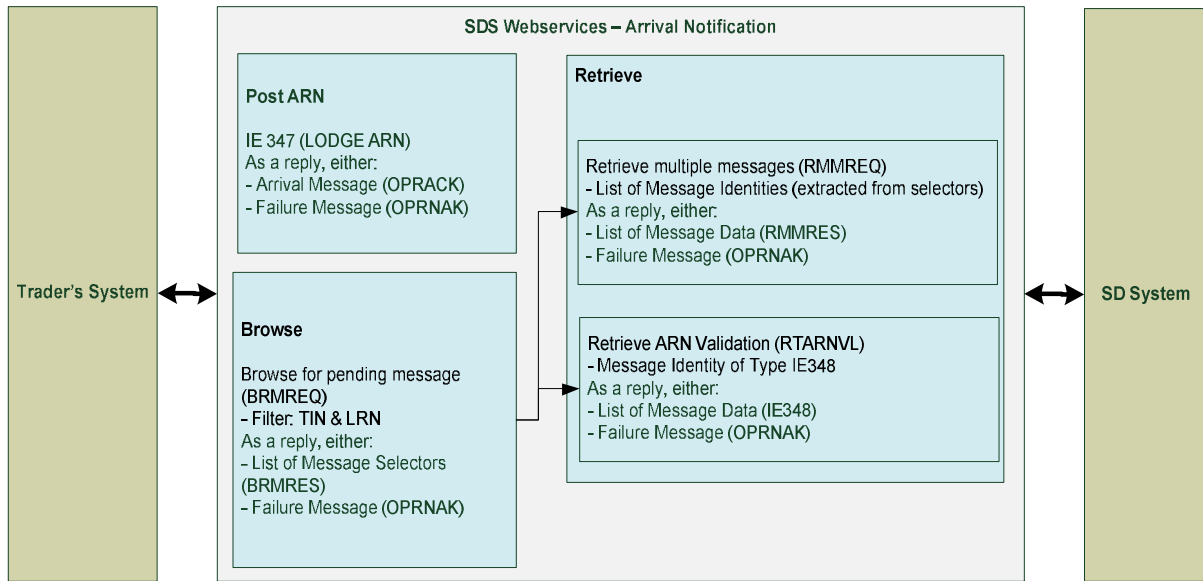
Trader's System

SDS Webservices – Arrival Notification

Post ARN

IE 347 (LODGE ARN)
As a reply, either:
- Arrival Message (OPRACK)
- Failure Message (OPRNAK)

Browse

Browse for pending message (BRMREQ)
- Filter: TIN & LRN
As a reply, either:
- List of Message Selectors (BRMRES)
- Failure Message (OPRNAK)

Retrieve

Retrieve multiple messages (RMMREQ)
- List of Message Identities (extracted from selectors)
As a reply, either:
- List of Message Data (RMMRES)
- Failure Message (OPRNAK)

Retrieve ARN Validation (RTARNVL)
- Message Identity of Type IE348
As a reply, either:
- List of Message Data (IE348)
- Failure Message (OPRNAK)

SD System